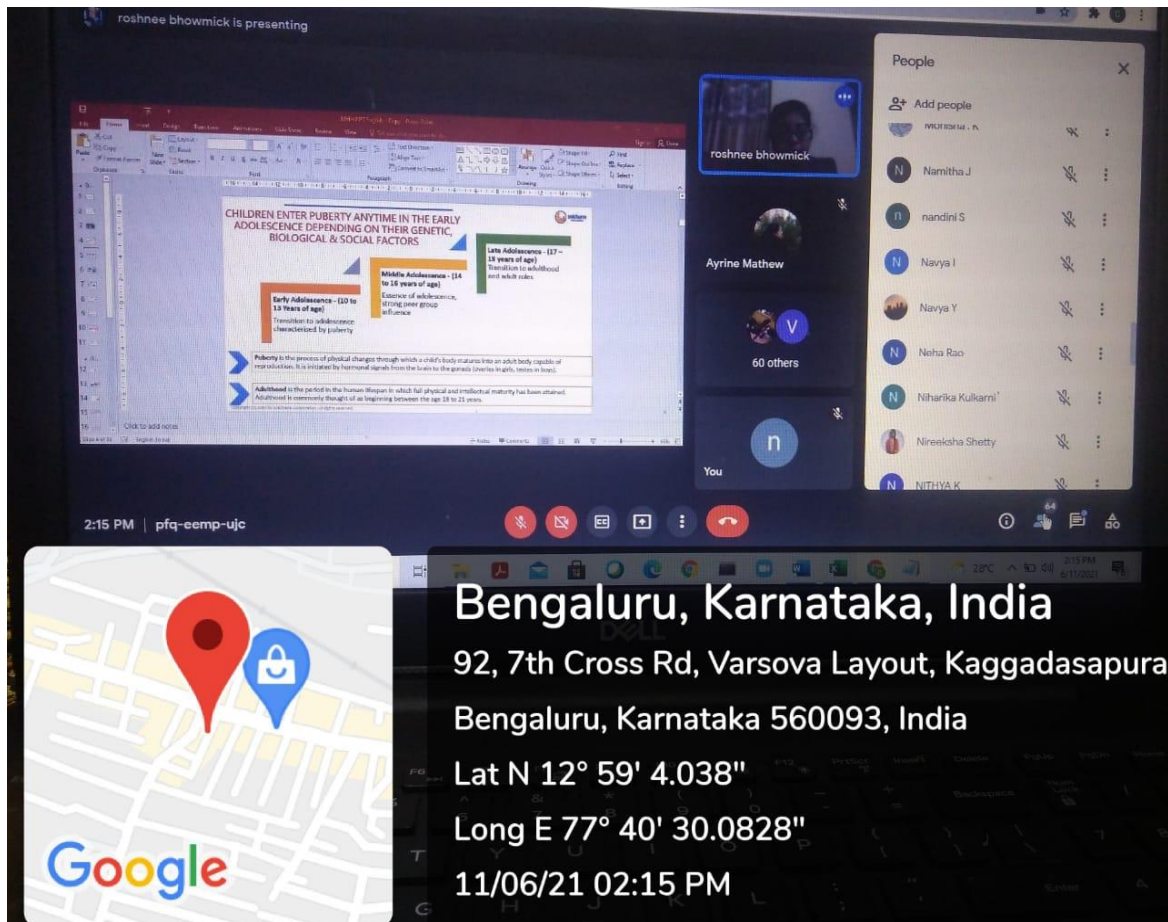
roshnee bhowmick is presenting

CHILDREN ENTER PUBERTY ANYTIME IN THE EARLY ADOLESCENCE DEPENDING ON THEIR GENETIC, BIOLOGICAL & SOCIAL FACTORS

Late Adolescence - (17 – 19 years of age)
Transition to adulthood and adult roles

Middle Adolescence - (14 to 16 years of age)
Essence of adolescence, strong peer group influence

Early Adolescence - (10 to 13 Years of age)
Transition to adolescence characterized by puberty

Puberty is the process of physical changes through which a child's body matures into an adult body capable of reproduction. It is initiated by hormonal signals from the brain to the gonads (ovaries in girls, testes in boys).

Adulthood is the period in the human lifespan in which full physical and intellectual maturity has been attained. Adulthood is commonly thought of as beginning between the age 18 to 21 years.

Click to add notes

roshnee bhowmick

Ayrine Mathew

60 others

You

People
Add people
Monisha . K
Namitha J
nandini S
Navya I
Navya Y
Neha Rao
Niharika Kulkarni
Nireeksha Shetty
NITHYA K

2:15 PM | pfq-eemp-ujc

64

28°C 2:15 PM 6/11/2021

Bengaluru, Karnataka, India
92, 7th Cross Rd, Varsova Layout, Kaggadasapura
Bengaluru, Karnataka 560093, India
Lat N 12° 59' 4.038"
Long E 77° 40' 30.0828"
11/06/21 02:15 PM

Google